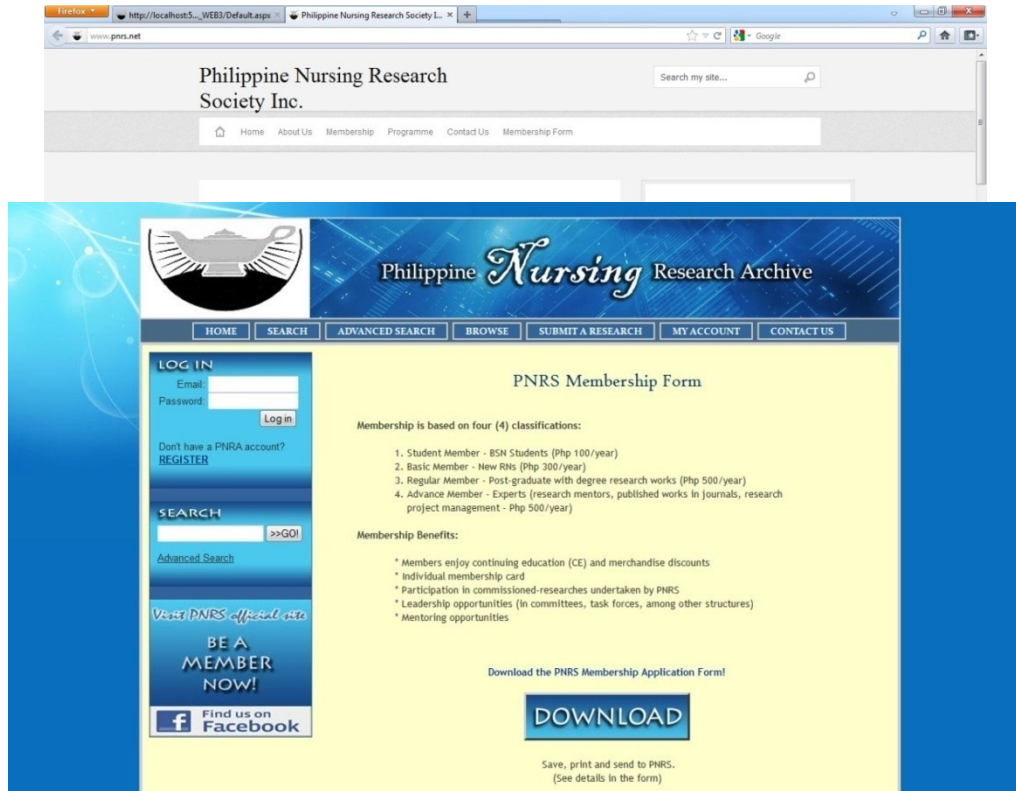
Firefox
http://localhost:5..._WEB3/Default.aspx ×
Philippine Nursing Research Society I... ×
+
www.pnrs.net
Google

Philippine Nursing Research Society Inc.

Search my site...

Home About Us Membership Programme Contact Us Membership Form

Philippine Nursing Research Archive

HOME SEARCH ADVANCED SEARCH BROWSE SUBMIT A RESEARCH MY ACCOUNT CONTACT US

LOG IN
Email:
Password:
Log in

Don't have a PNRA account?
REGISTER

SEARCH
>>GO!
Advanced Search

Visit PNRS official site
BE A MEMBER NOW!

Find us on Facebook

PNRS Membership Form

Membership is based on four (4) classifications:

1. Student Member - BSN Students (Php 100/year)
2. Basic Member - New RNs (Php 300/year)
3. Regular Member - Post-graduate with degree research works (Php 500/year)
4. Advance Member - Experts (research mentors, published works in journals, research project management - Php 500/year)

Membership Benefits:

* Members enjoy continuing education (CE) and merchandise discounts
* Individual membership card
* Participation in commissioned-researches undertaken by PNRS
* Leadership opportunities (in committees, task forces, among other structures)
* Mentoring opportunities

Download the PNRS Membership Application Form!

DOWNLOAD

Save, print and send to PNRS.
(See details in the form)